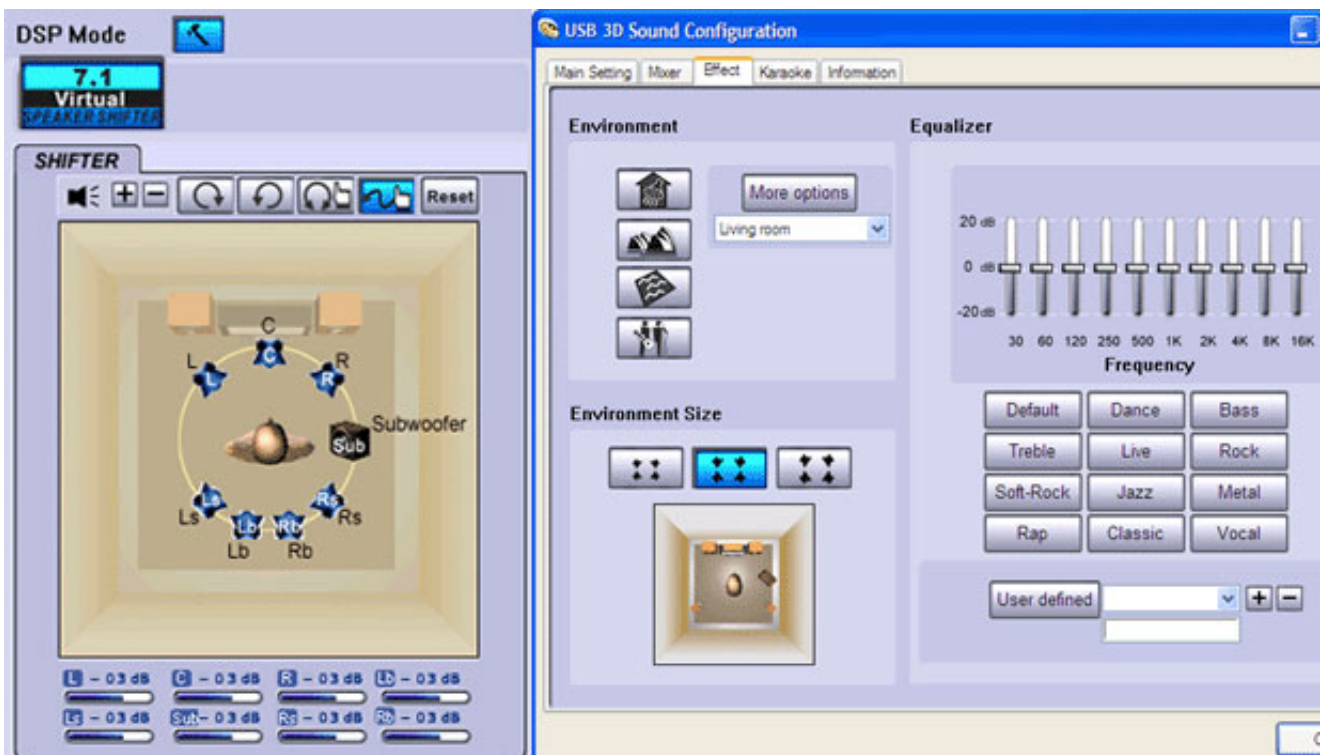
DSP Mode

7.1
Virtual
SPEAKER SHIFTER

SHIFTER

Reset

C
L
R
Subwoofer
Sub
Ls
Lb
Rb
Rs

L – 03 dB
C – 03 dB
R – 03 dB
Lb – 03 dB
Ls – 03 dB
Sub – 03 dB
Rs – 03 dB
Rb – 03 dB

USB 3D Sound Configuration

Main Setting | Mixer | Effect | Karaoke | Information

Environment

More options

Living room

Environment Size

Equalizer

20 dB
0 dB
-20 dB

30 60 120 250 500 1K 2K 4K 8K 16K

Frequency

| Default | Dance | Bass |
|---|---|---|
| Treble | Live | Rock |
| Soft-Rock | Jazz | Metal |
| Rap | Classic | Vocal |

User defined